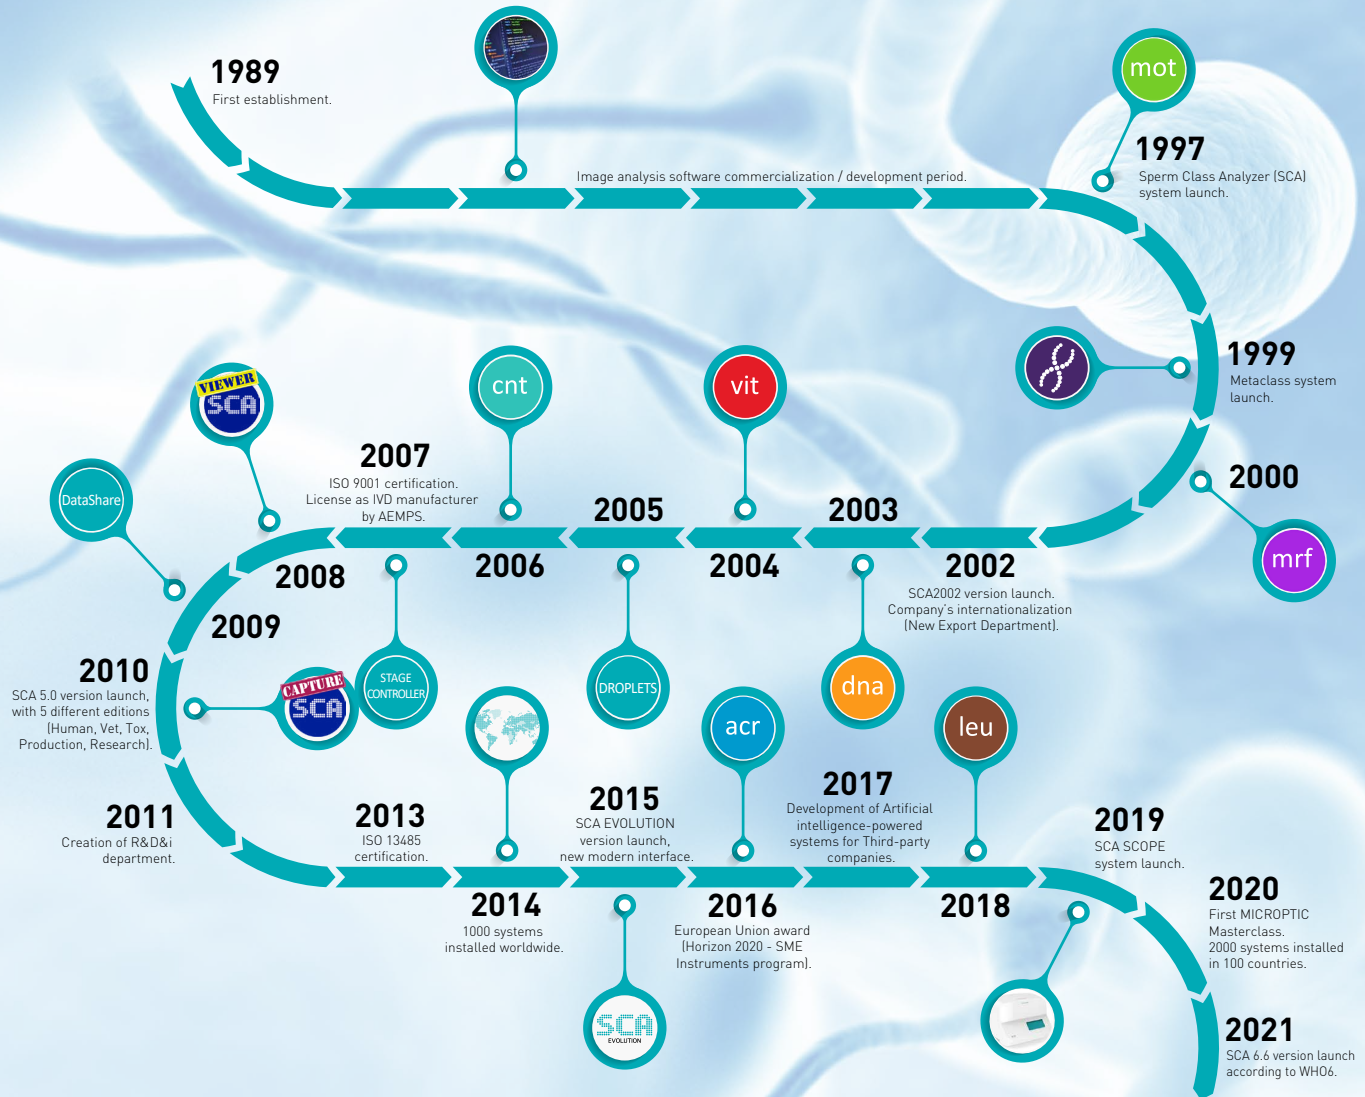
1989
First establishment.

Image analysis software commercialization / development period.

mot

1997
Sperm Class Analyzer (SCA) system launch.

1999
Metaclass system launch.

2000

mrf

2002
SCA2002 version launch. Company's internationalization (New Export Department).

2003

dna

2004

vit

2005

DROPLETS

2006

cnt

2007
ISO 9001 certification. License as IVD manufacturer by AEMPS.

STAGE CONTROLLER

VIEWER SCA

2008

DataShare

2009

CAPTURE SCA

2010
SCA 5.0 version launch, with 5 different editions (Human, Vet, Tox, Production, Research).

2011
Creation of R&D&i department.

2013
ISO 13485 certification.

2014
1000 systems installed worldwide.

SCA EVOLUTION

2015
SCA EVOLUTION version launch, new modern interface.

acr

2016
European Union award (Horizon 2020 - SME Instruments program).

2017
Development of Artificial intelligence-powered systems for Third-party companies.

leu

2018

2019
SCA SCOPE system launch.

2020
First MICROPTIC Masterclass. 2000 systems installed in 100 countries.

2021
SCA 6.6 version launch according to WHO6.